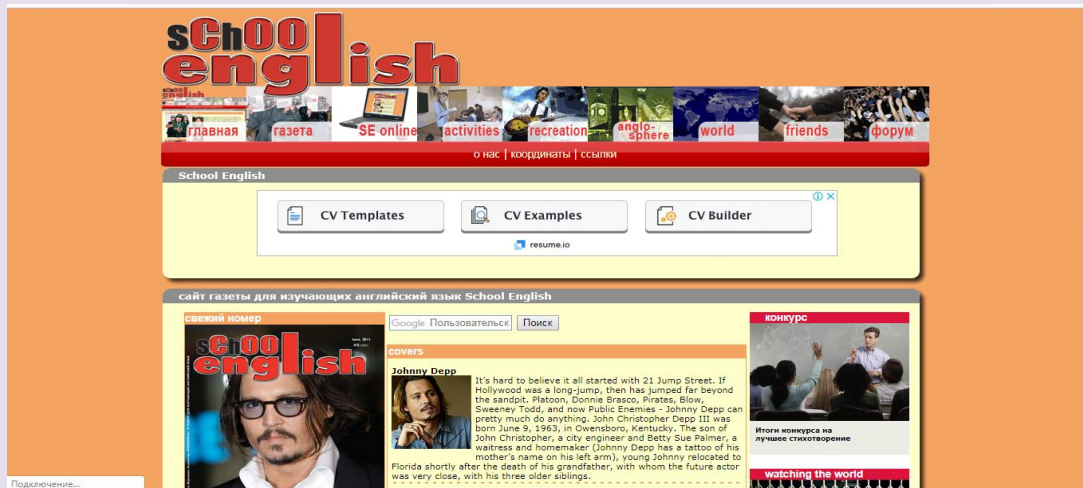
sChOOl english

главная | газета | SE online | activities | recreation | anglo-sphere | world | friends | форум

о нас | координаты | ссылки

School English

CV Templates | CV Examples | CV Builder

resume.io

сайт газеты для изучающих английский язык School English

свежий номер

school english

Google Пользовательс | Поиск

covers

Johnny Depp

It's hard to believe it all started with 21 Jump Street. If Hollywood was a long-jump, then has jumped far beyond the sandpit. Platoon, Donnie Brasco, Pirates, Blow, Sweeney Todd, and now Public Enemies - Johnny Depp can pretty much do anything. John Christopher Depp III was born June 9, 1963, in Owensboro, Kentucky. The son of John Christopher, a city engineer and Betty Sue Palmer, a waitress and homemaker (Johnny Depp has a tattoo of his mother's name on his left arm), young Johnny relocated to Florida shortly after the death of his grandfather, with whom the future actor was very close, with his three older siblings.

конкурс

Итоги конкурса на лучшее стихотворение

watching the world

Подключение...